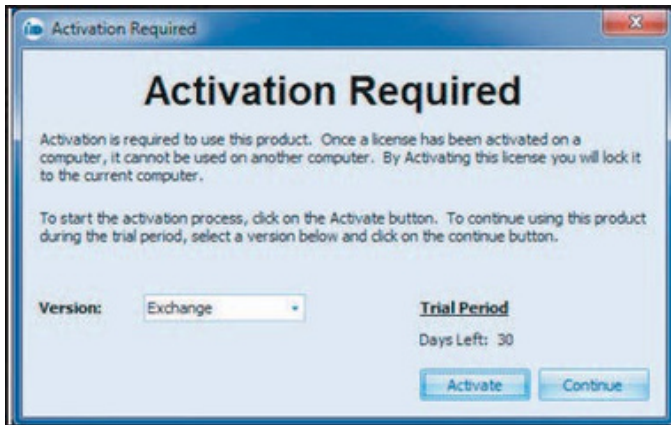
Activation Required

Activation Required

Activation is required to use this product. Once a license has been activated on a computer, it cannot be used on another computer. By Activating this license you will lock it to the current computer.

To start the activation process, click on the Activate button. To continue using this product during the trial period, select a version below and click on the continue button.

Version: Exchange

Trial Period

Days Left: 30

Activate

Continue